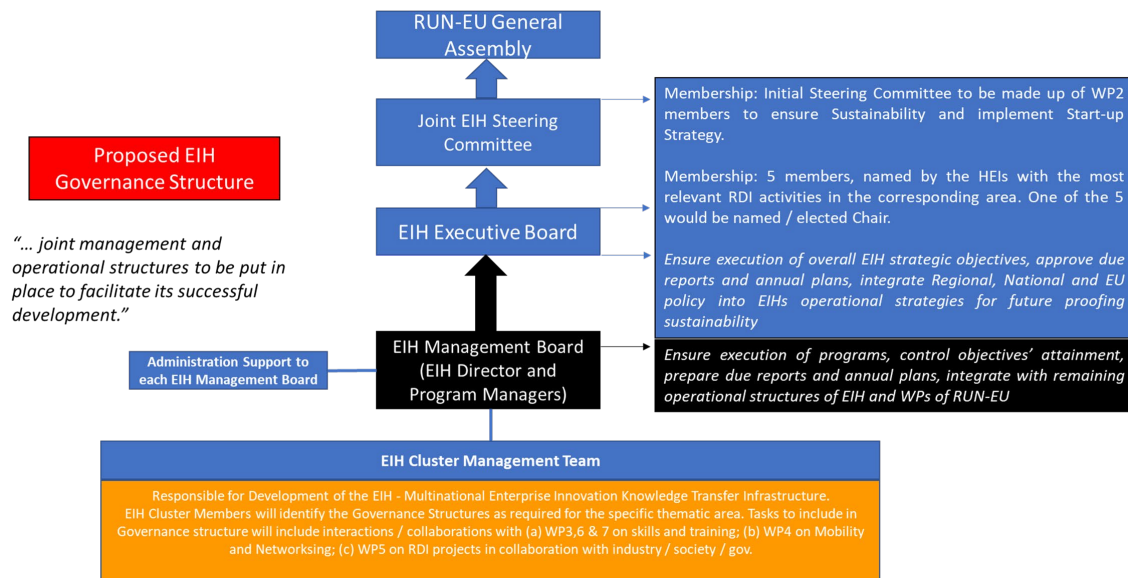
RUN-EU General Assembly

Joint EIH Steering Committee

EIH Executive Board

EIH Management Board (EIH Director and Program Managers)

Proposed EIH Governance Structure

"… joint management and operational structures to be put in place to facilitate its successful development."

Administration Support to each EIH Management Board

Membership: Initial Steering Committee to be made up of WP2 members to ensure Sustainability and implement Start-up Strategy.

Membership: 5 members, named by the HEIs with the most relevant RDI activities in the corresponding area. One of the 5 would be named / elected Chair.

Ensure execution of overall EIH strategic objectives, approve due reports and annual plans, integrate Regional, National and EU policy into EIHs operational strategies for future proofing sustainability

Ensure execution of programs, control objectives' attainment, prepare due reports and annual plans, integrate with remaining operational structures of EIH and WPs of RUN-EU

EIH Cluster Management Team

Responsible for Development of the EIH - Multinational Enterprise Innovation Knowledge Transfer Infrastructure.
EIH Cluster Members will identify the Governance Structures as required for the specific thematic area. Tasks to include in Governance structure will include interactions / collaborations with (a) WP3,6 & 7 on skills and training; (b) WP4 on Mobility and Networksing; (c) WP5 on RDI projects in collaboration with industry / society / gov.